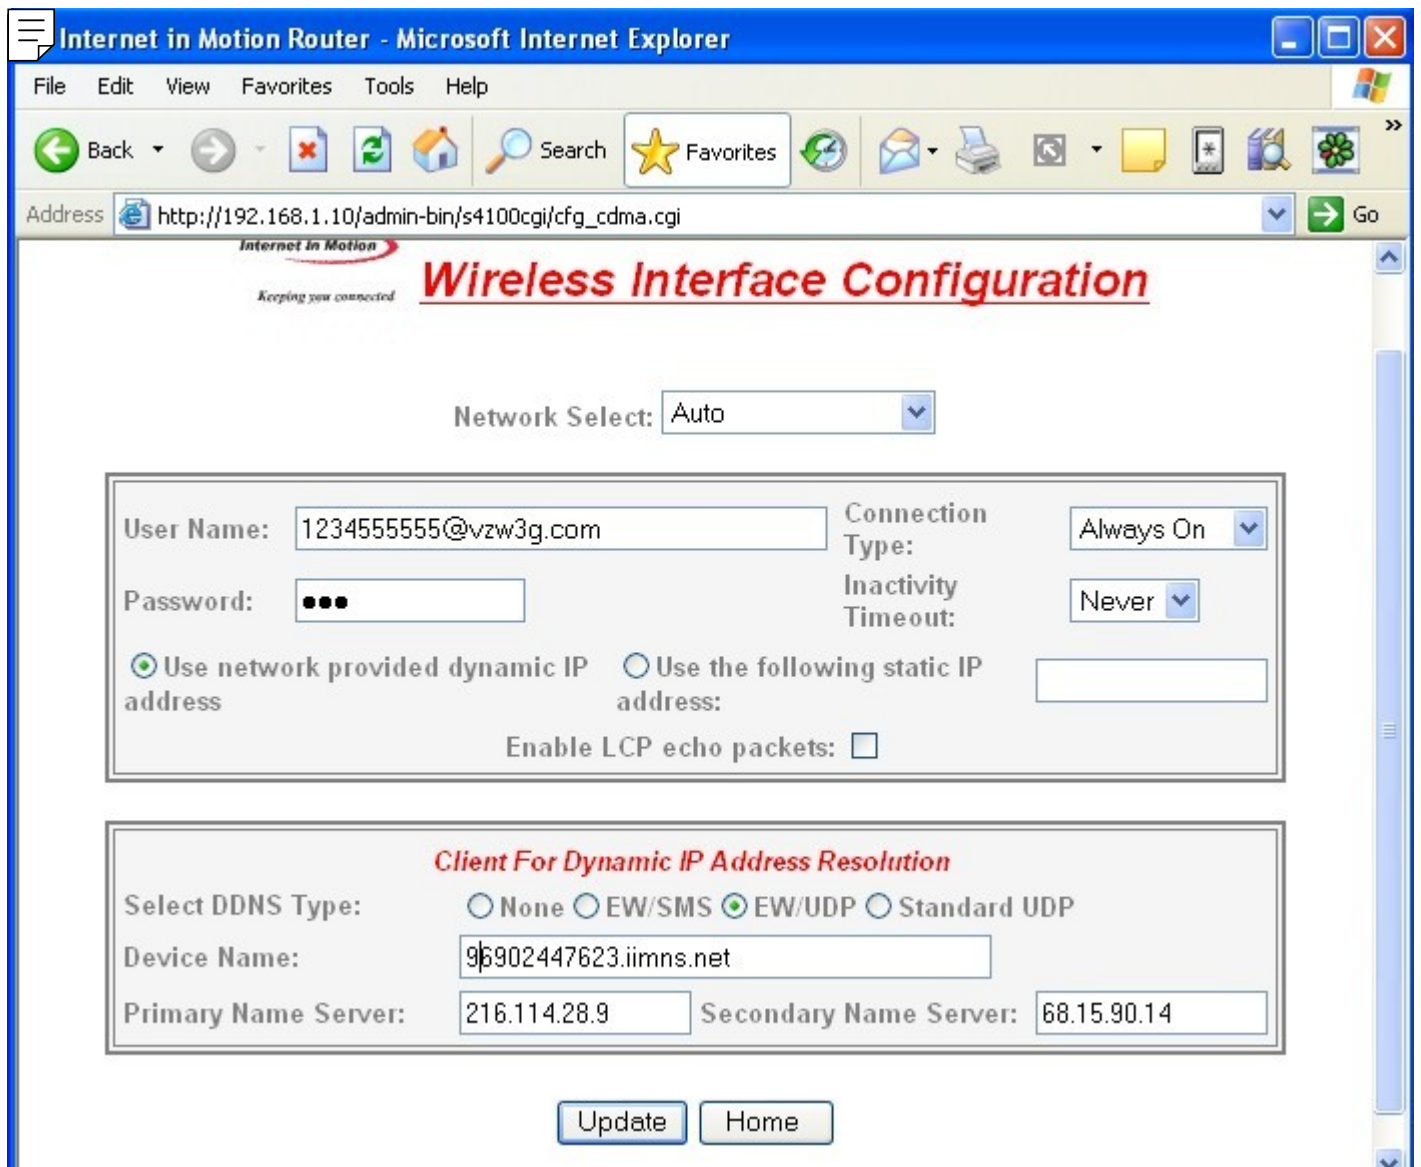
Internet in Motion Router - Microsoft Internet Explorer

File Edit View Favorites Tools Help

Back Search Favorites

Address http://192.168.1.10/admin-bin/s4100cgi/cfg_cdma.cgi Go

Internet In Motion
Keeping you connected

Wireless Interface Configuration

Network Select: Auto

User Name: 1234555555@vzw3g.com
Connection Type: Always On
Password: •••
Inactivity Timeout: Never

Use network provided dynamic IP address
Use the following static IP address:

Enable LCP echo packets:

Client For Dynamic IP Address Resolution

Select DDNS Type: None EW/SMS EW/UDP Standard UDP

Device Name: 96902447623.iimns.net

Primary Name Server: 216.114.28.9 Secondary Name Server: 68.15.90.14

Update Home